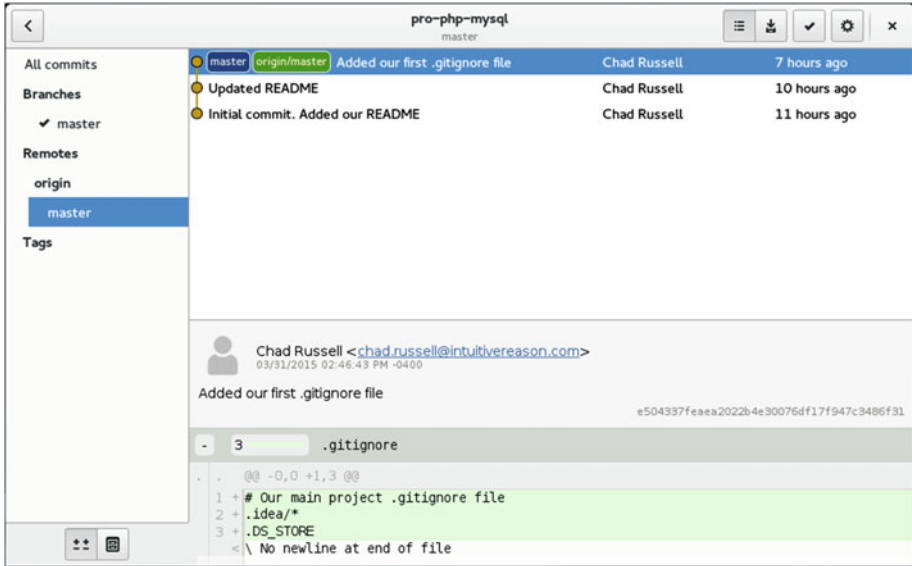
pro-php-mysql
master

All commits
Branches
✔ master
Remotes
origin
master
Tags

| | | |
|---|---|---|
| master origin/master Added our first .gitignore file | Chad Russell | 7 hours ago |
| Updated README | Chad Russell | 10 hours ago |
| Initial commit. Added our README | Chad Russell | 11 hours ago |

Chad Russell <chad.russell@intuitivereason.com>
03/31/2015 02:46:43 PM -0400

Added our first .gitignore file

e504337feaea2022b4e30076df17f947c3486f31

- 3 .gitignore

@@ -0,0 +1,3 @@
1 + # Our main project .gitignore file
2 + .idea/*
3 + .DS_STORE
< \ No newline at end of file